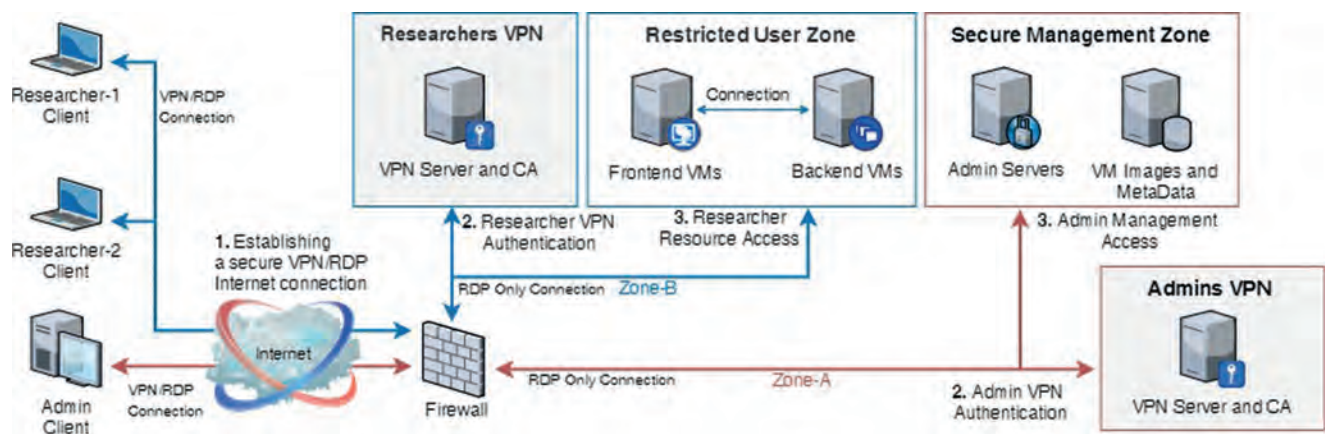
Researcher-1 Client

VPN/RDP Connection

Researcher-2 Client

Admin Client

VPN/RDP Connection

1. Establishing a secure VPN/RDP Internet connection

Internet

Firewall

Researchers VPN

VPN Server and CA

2. Researcher VPN Authentication

Restricted User Zone

Connection

Frontend VMs

Backend VMs

3. Researcher Resource Access

RDP Only Connection

Zone-B

Secure Management Zone

Admin Servers

VM Images and MetaData

3. Admin Management Access

Admins VPN

VPN Server and CA

RDP Only Connection

Zone-A

2. Admin VPN Authentication